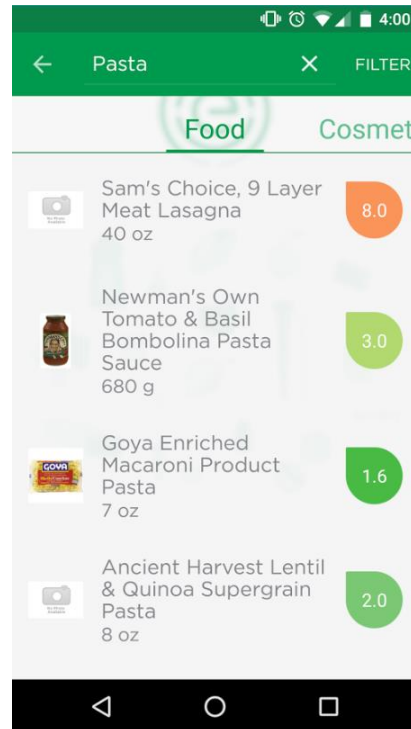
4:00

Pasta

FILTER

Food

Cosmet

No Photo Available

Sam's Choice, 9 Layer Meat Lasagna
40 oz

8.0

Newman's Own Tomato & Basil Bombolina Pasta Sauce
680 g

3.0

GOYA

Goya Enriched Macaroni Product Pasta
7 oz

1.6

No Photo Available

Ancient Harvest Lentil & Quinoa Supergrain Pasta
8 oz

2.0